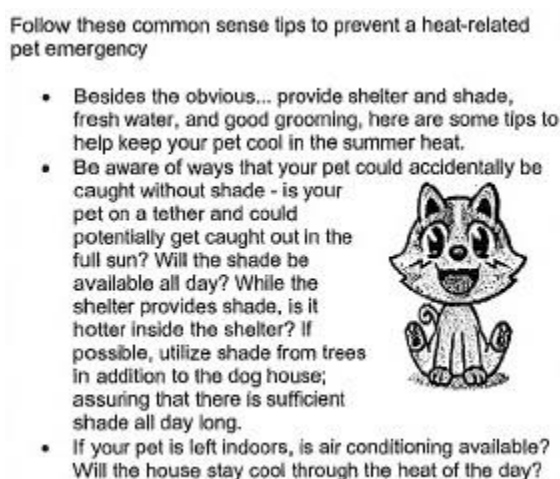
Follow these common sense tips to prevent a heat-related pet emergency

- Besides the obvious... provide shelter and shade, fresh water, and good grooming, here are some tips to help keep your pet cool in the summer heat.
- Be aware of ways that your pet could accidentally be caught without shade - is your pet on a tether and could potentially get caught out in the full sun? Will the shade be available all day? While the shelter provides shade, is it hotter inside the shelter? If possible, utilize shade from trees in addition to the dog house; assuring that there is sufficient shade all day long.
- If your pet is left indoors, is air conditioning available? Will the house stay cool through the heat of the day?